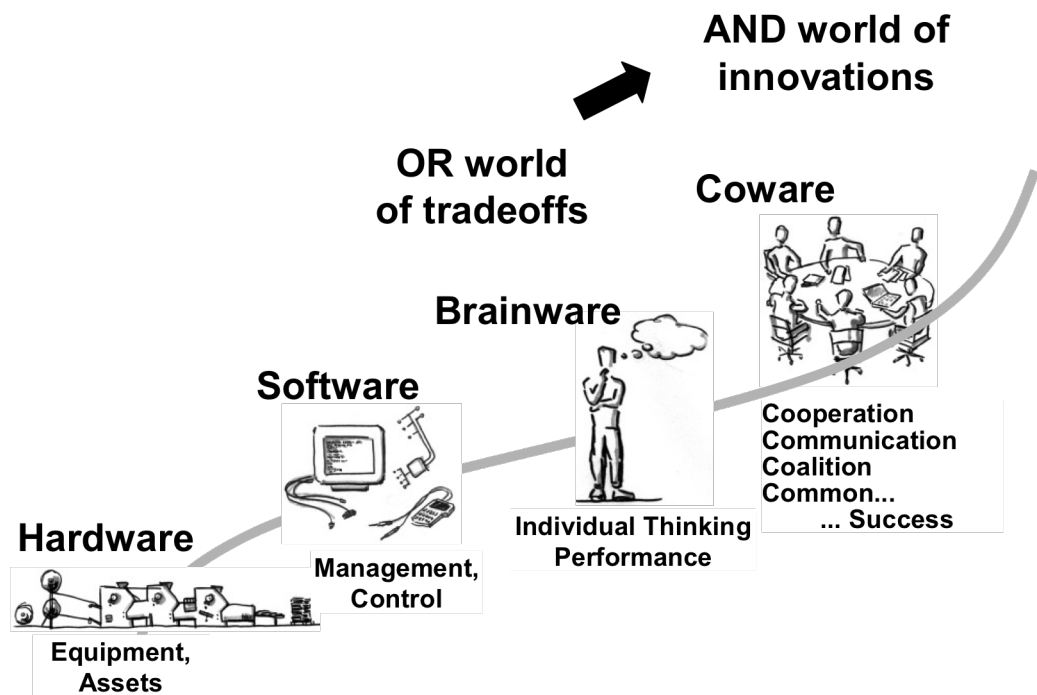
AND world of innovations

OR world of tradeoffs

Coware

Brainware

Software

Hardware

Cooperation
Communication
Coalition
Common...
... Success

Individual Thinking Performance

Management, Control

Equipment, Assets